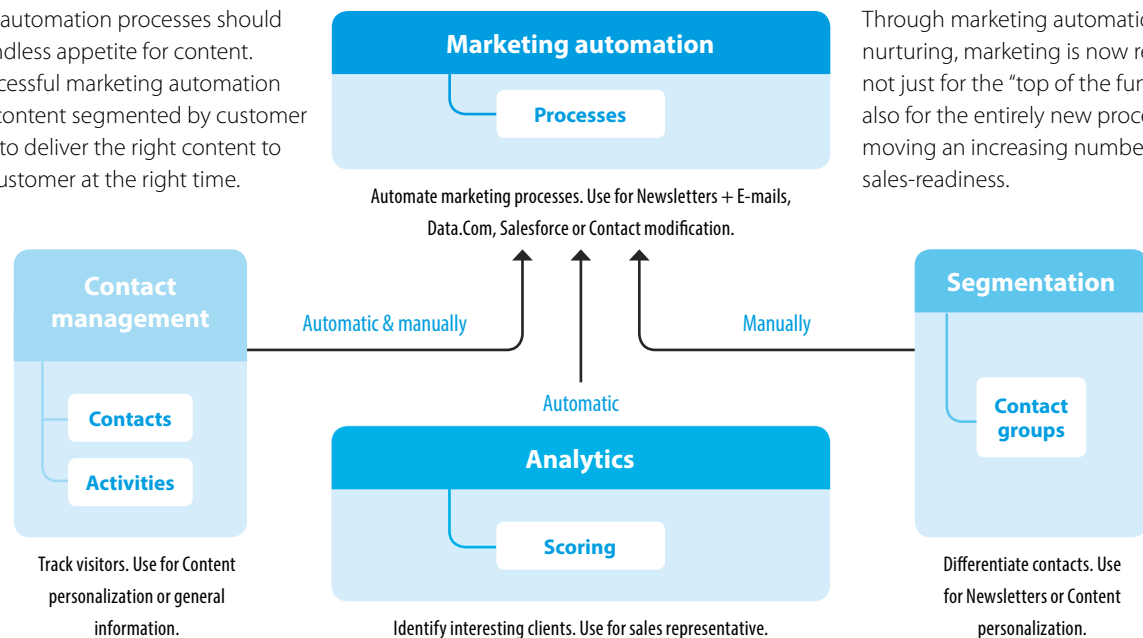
automation processes should
ndless appetite for content.
cessful marketing automation
content segmented by customer
to deliver the right content to
ustomer at the right time.

Marketing automation

Processes

Automate marketing processes. Use for Newsletters + E-mails, Data.Com, Salesforce or Contact modification.

Through marketing automatio
nurturing, marketing is now re
not just for the "top of the fur
also for the entirely new proce
moving an increasing numbe
sales-readiness.

Contact management

Contacts

Activities

Track visitors. Use for Content personalization or general information.

Automatic & manually

Automatic

Manually

Analytics

Scoring

Identify interesting clients. Use for sales representative.

Segmentation

Contact groups

Differentiate contacts. Use for Newsletters or Content personalization.